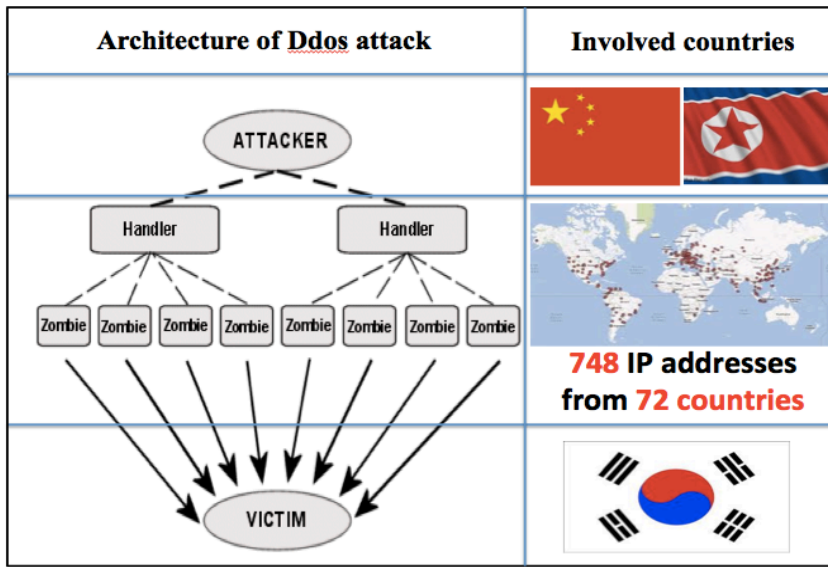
| Architecture of Ddos attack | Involved countries |
|---|---|
| ATTACKER | |
| Handler, Handler; Zombie, Zombie, Zombie, Zombie, Zombie, Zombie, Zombie, Zombie | 748 IP addresses from 72 countries |
| VICTIM | |